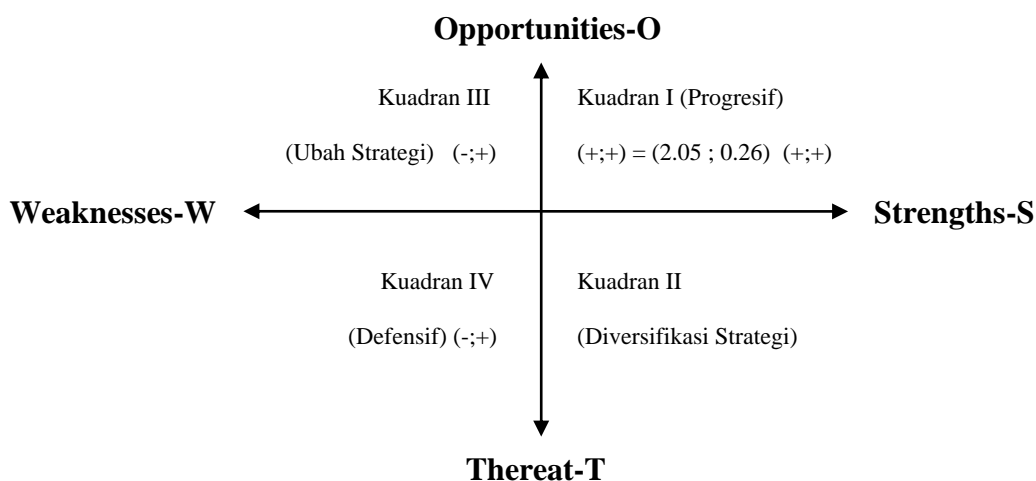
Opportunities-O

Kuadran III

(Ubah Strategi) (-;+)

Kuadran I (Progresif)

(+;+) = (2.05 ; 0.26) (+;+)

Weaknesses-W

Strengths-S

Kuadran IV

(Defensif) (-;+)

Kuadran II

(Diversifikasi Strategi)

Thereat-T